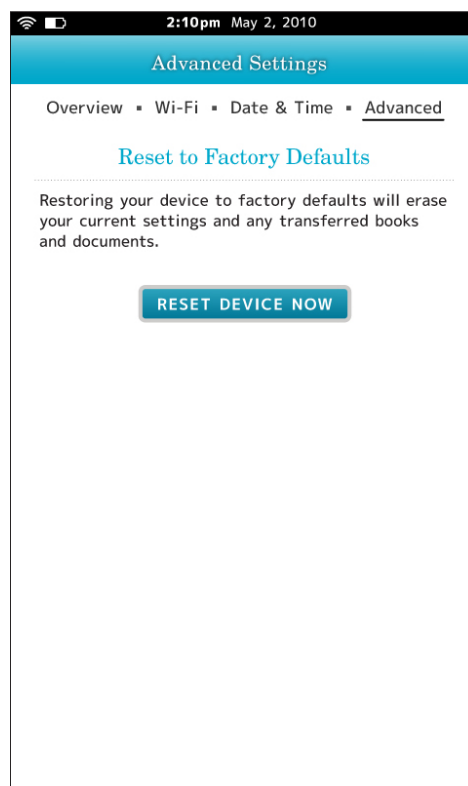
2:10pm May 2, 2010

Advanced Settings

Overview ▪ Wi-Fi ▪ Date & Time ▪ Advanced

Reset to Factory Defaults

Restoring your device to factory defaults will erase your current settings and any transferred books and documents.

RESET DEVICE NOW